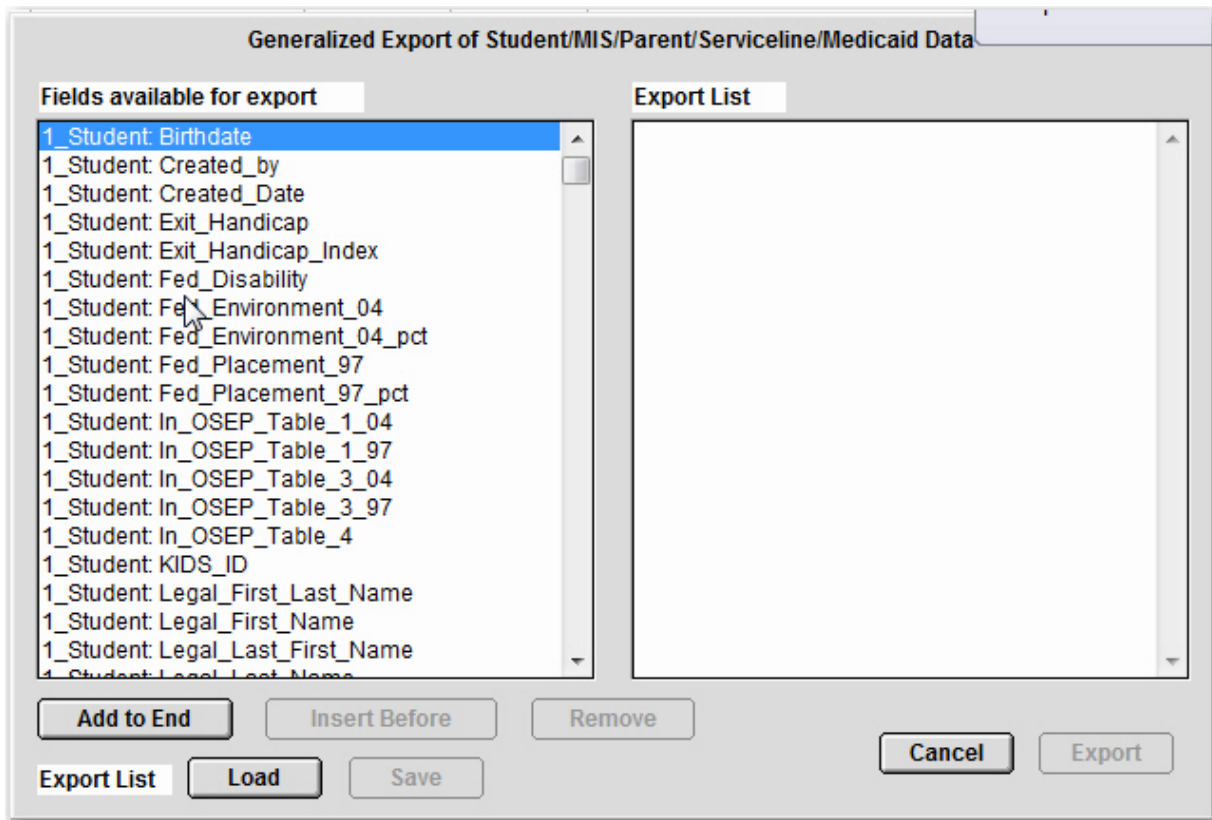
Generalized Export of Student/MIS/Parent/Serviceline/Medicaid Data

Fields available for export

1_Student: Birthdate
1_Student: Created_by
1_Student: Created_Date
1_Student: Exit_Handicap
1_Student: Exit_Handicap_Index
1_Student: Fed_Disability
1_Student: Fed_Environment_04
1_Student: Fed_Environment_04_pct
1_Student: Fed_Placement_97
1_Student: Fed_Placement_97_pct
1_Student: In_OSEP_Table_1_04
1_Student: In_OSEP_Table_1_97
1_Student: In_OSEP_Table_3_04
1_Student: In_OSEP_Table_3_97
1_Student: In_OSEP_Table_4
1_Student: KIDS_ID
1_Student: Legal_First_Last_Name
1_Student: Legal_First_Name
1_Student: Legal_Last_First_Name
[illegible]

Export List

Add to End
Insert Before
Remove
Cancel
Export
Export List
Load
Save